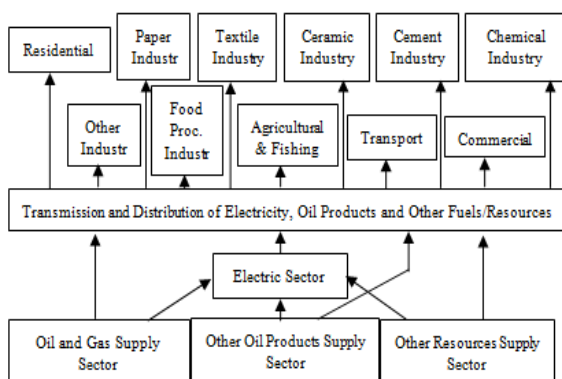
Residential

Paper Industr

Textile Industry

Ceramic Industry

Cement Industry

Chemical Industry

Other Industr

Food Proc. Industr

Agricultural & Fishing

Transport

Commercial

Transmission and Distribution of Electricity, Oil Products and Other Fuels/Resources

Electric Sector

Oil and Gas Supply Sector

Other Oil Products Supply Sector

Other Resources Supply Sector